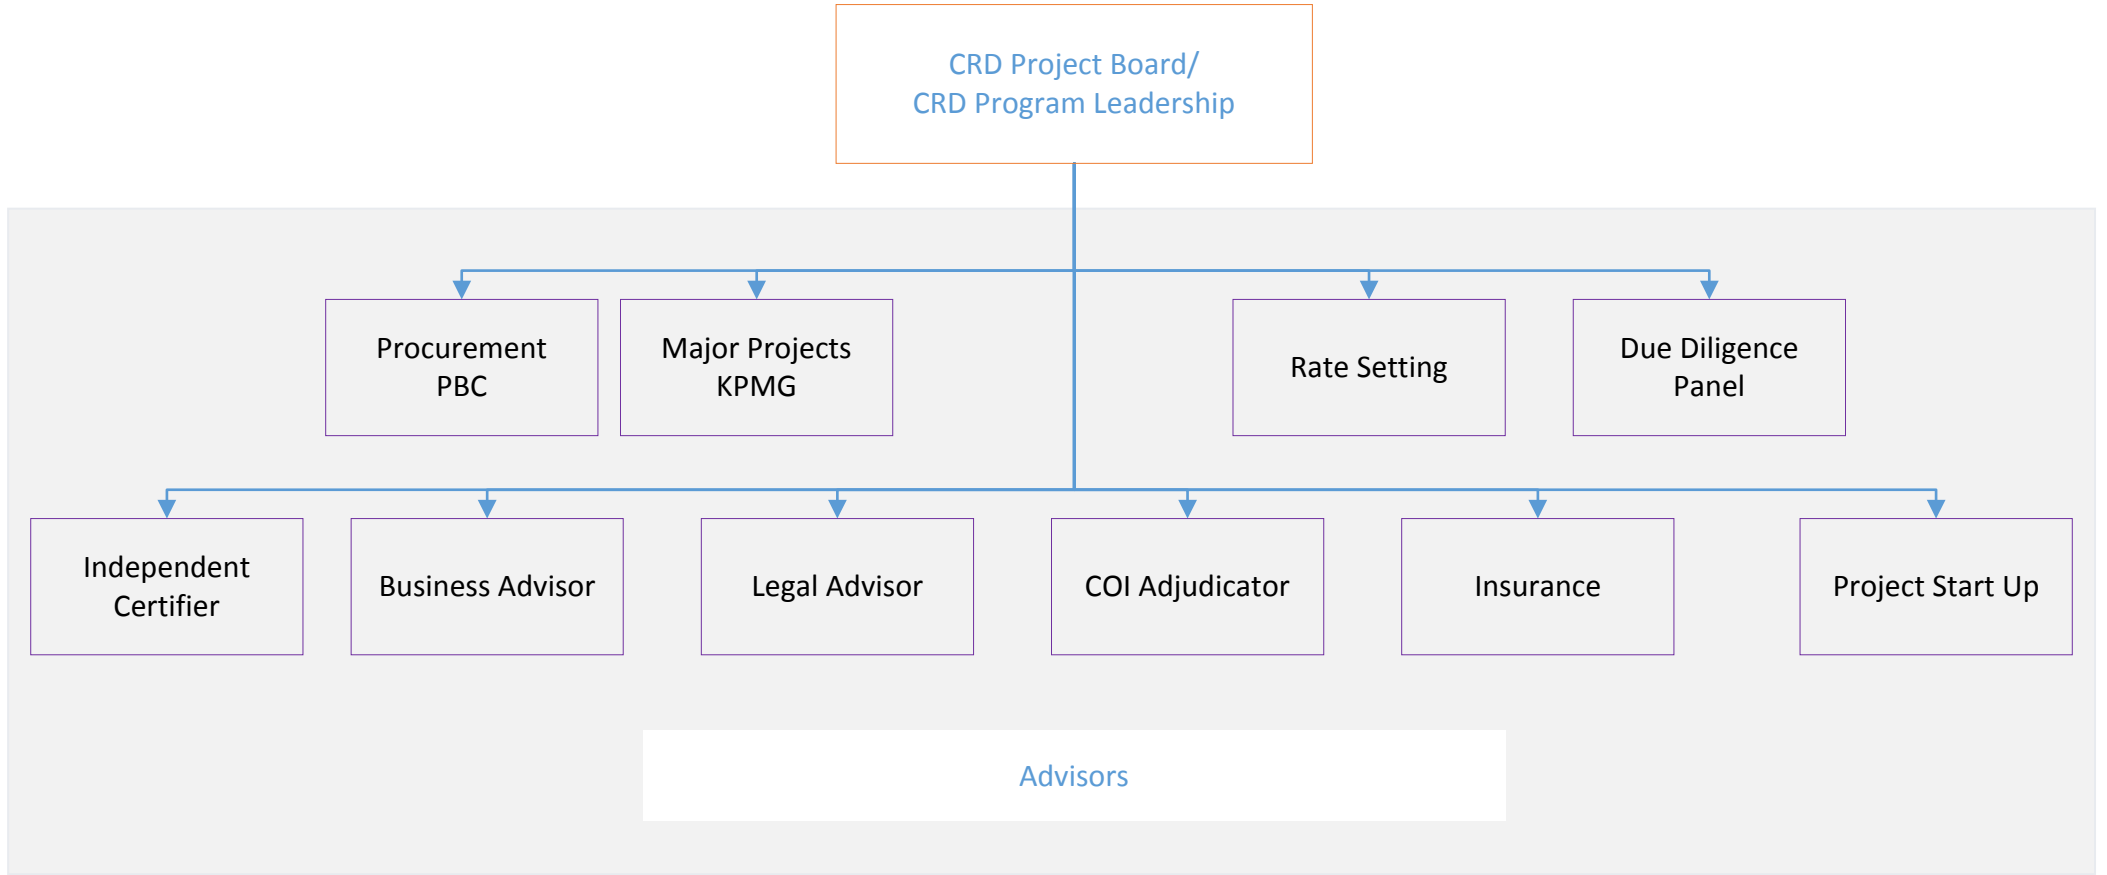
CRD Project Board/
CRD Program Leadership

Procurement
PBC

Major Projects
KPMG

Rate Setting

Due Diligence
Panel

Independent
Certifier

Business Advisor

Legal Advisor

COI Adjudicator

Insurance

Project Start Up

Advisors